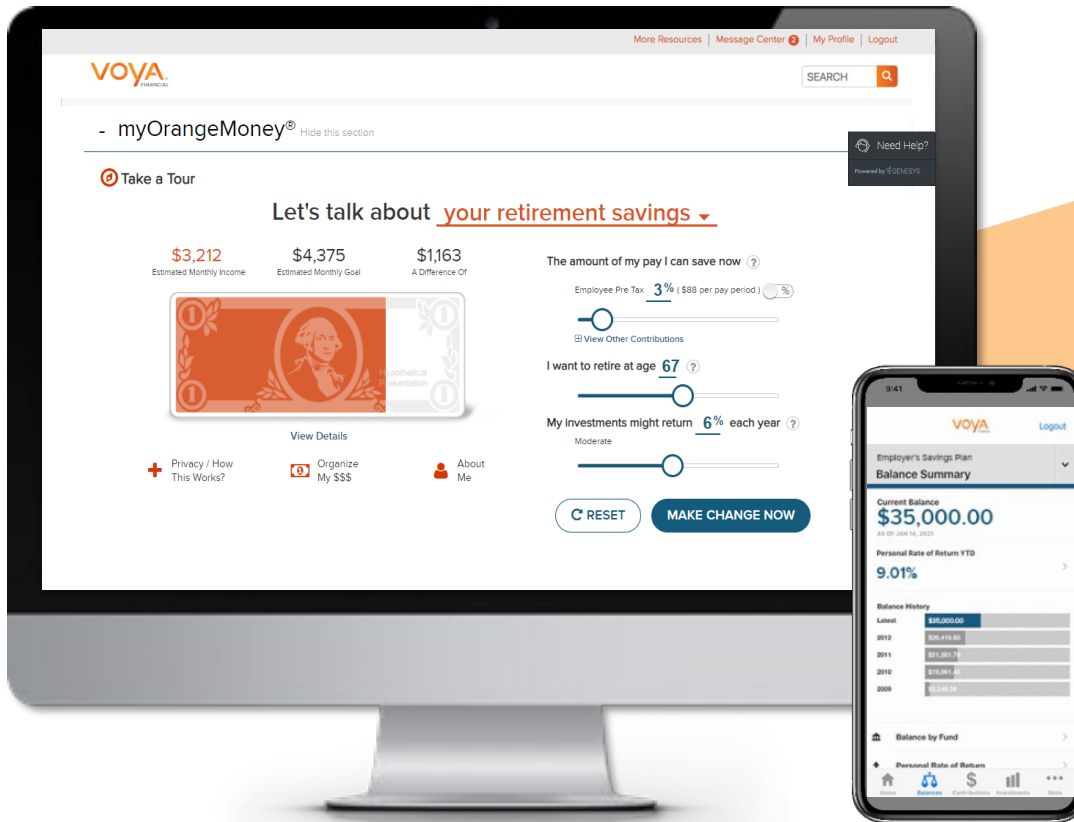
More Resources | Message Center 2 | My Profile | Logout

VOYA FINANCIAL

SEARCH

- myOrangeMoney® Hide this section

Need Help?
Powered by GENESYS

Take a Tour

Let's talk about your retirement savings

$3,212
Estimated Monthly Income

$4,375
Estimated Monthly Goal

$1,163
A Difference Of

Hypothetical Presentation

View Details

Privacy / How This Works?

Organize My $$$

About Me

The amount of my pay I can save now ?

Employee Pre Tax 3% ( $88 per pay period ) %

View Other Contributions

I want to retire at age 67 ?

My investments might return 6% each year ?

Moderate

RESET

MAKE CHANGE NOW

9:41

VOYA

Logout

Employer's Savings Plan
Balance Summary

Current Balance
$35,000.00
AS OF JAN 16, 2021

Personal Rate of Return YTD
9.01%

Balance History

| | |
|---|---|
| Latest | $35,000.00 |
| 2012 | $26,418.60 |
| 2011 | $21,361.78 |
| 2010 | $19,061.41 |
| 2009 | $3,248.38 |

Balance by Fund

Personal Rate of Return

Home Balances Contributions Investments More